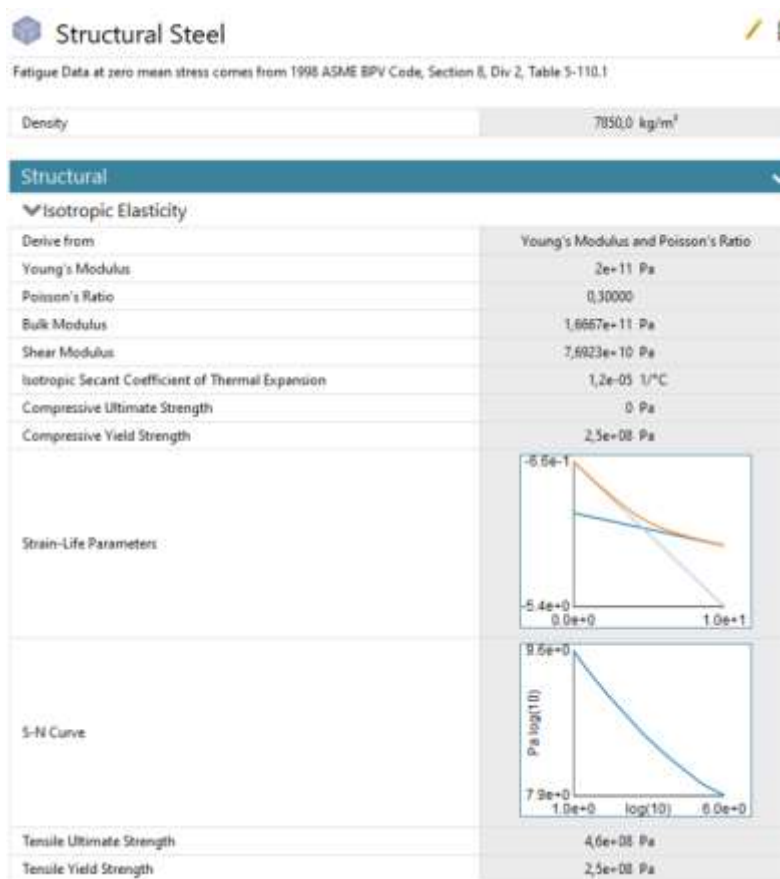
Structural Steel

Fatigue Data at zero mean stress comes from 1998 ASME BPV Code, Section 8, Div 2, Table 5-110.1

| Density | 7850,0 kg/m³ |
|---|---|

Structural

Isotropic Elasticity

| | |
|---|---|
| Derive from | Young's Modulus and Poisson's Ratio |
| Young's Modulus | 2e+11 Pa |
| Poisson's Ratio | 0,30000 |
| Bulk Modulus | 1,6667e+11 Pa |
| Shear Modulus | 7,6923e+10 Pa |
| Isotropic Secant Coefficient of Thermal Expansion | 1,2e-05 1/°C |
| Compressive Ultimate Strength | 0 Pa |
| Compressive Yield Strength | 2,5e+08 Pa |
| Strain-Life Parameters | -6.6e-1, -5.4e+0, 0.0e+0, 1.0e+1 |
| S-N Curve | 9.6e+0, Pa log(10), 7.9e+0, 1.0e+0, log(10), 6.0e+0 |
| Tensile Ultimate Strength | 4,6e+08 Pa |
| Tensile Yield Strength | 2,5e+08 Pa |